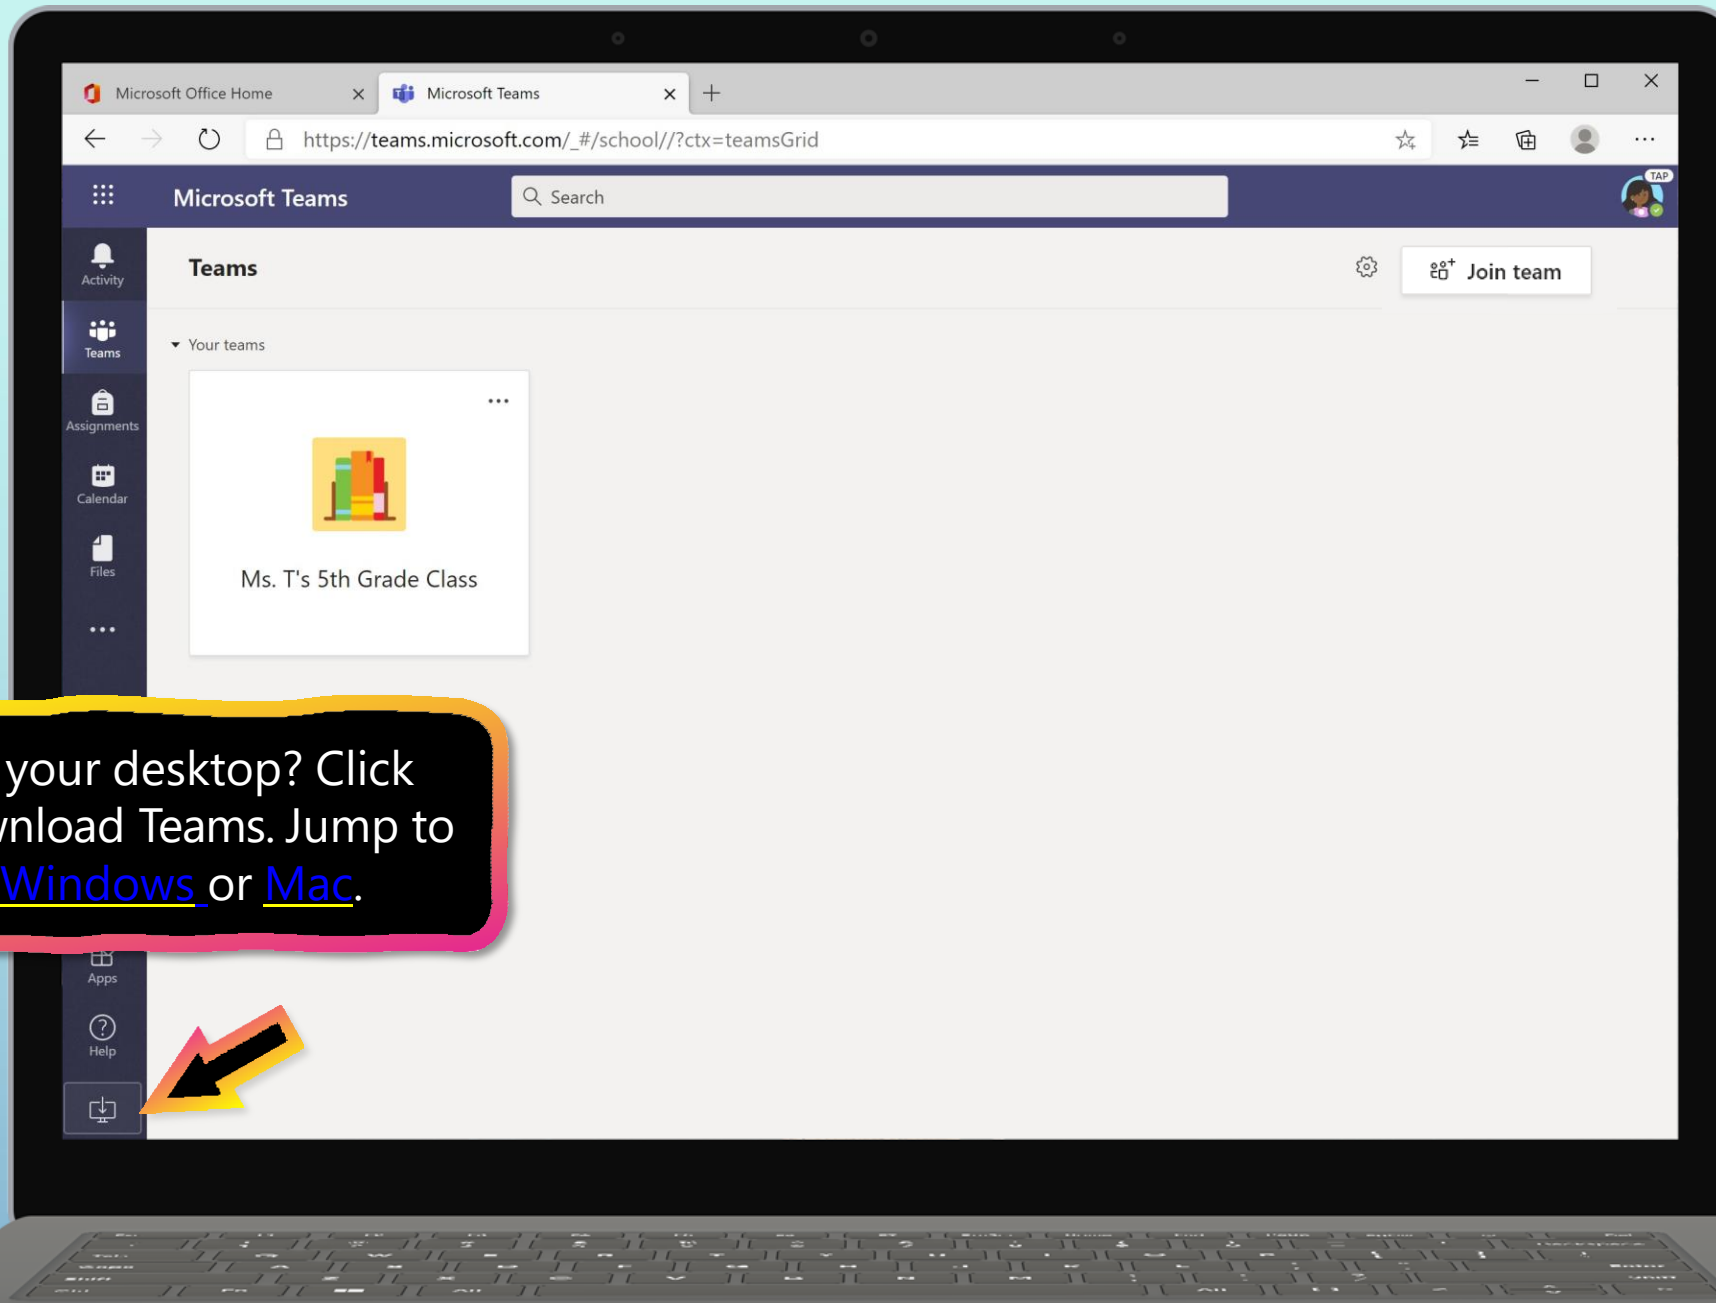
Microsoft Office Home
Microsoft Teams
https://teams.microsoft.com/_#/school//?ctx=teamsGrid

Microsoft Teams
Search
TAP

Activity
Teams
Assignments
Calendar
Files
...
Apps
Help

Teams
Join team

Your teams
...
Ms. T's 5th Grade Class

your desktop? Click
wnload Teams. Jump to
Windows or Mac.